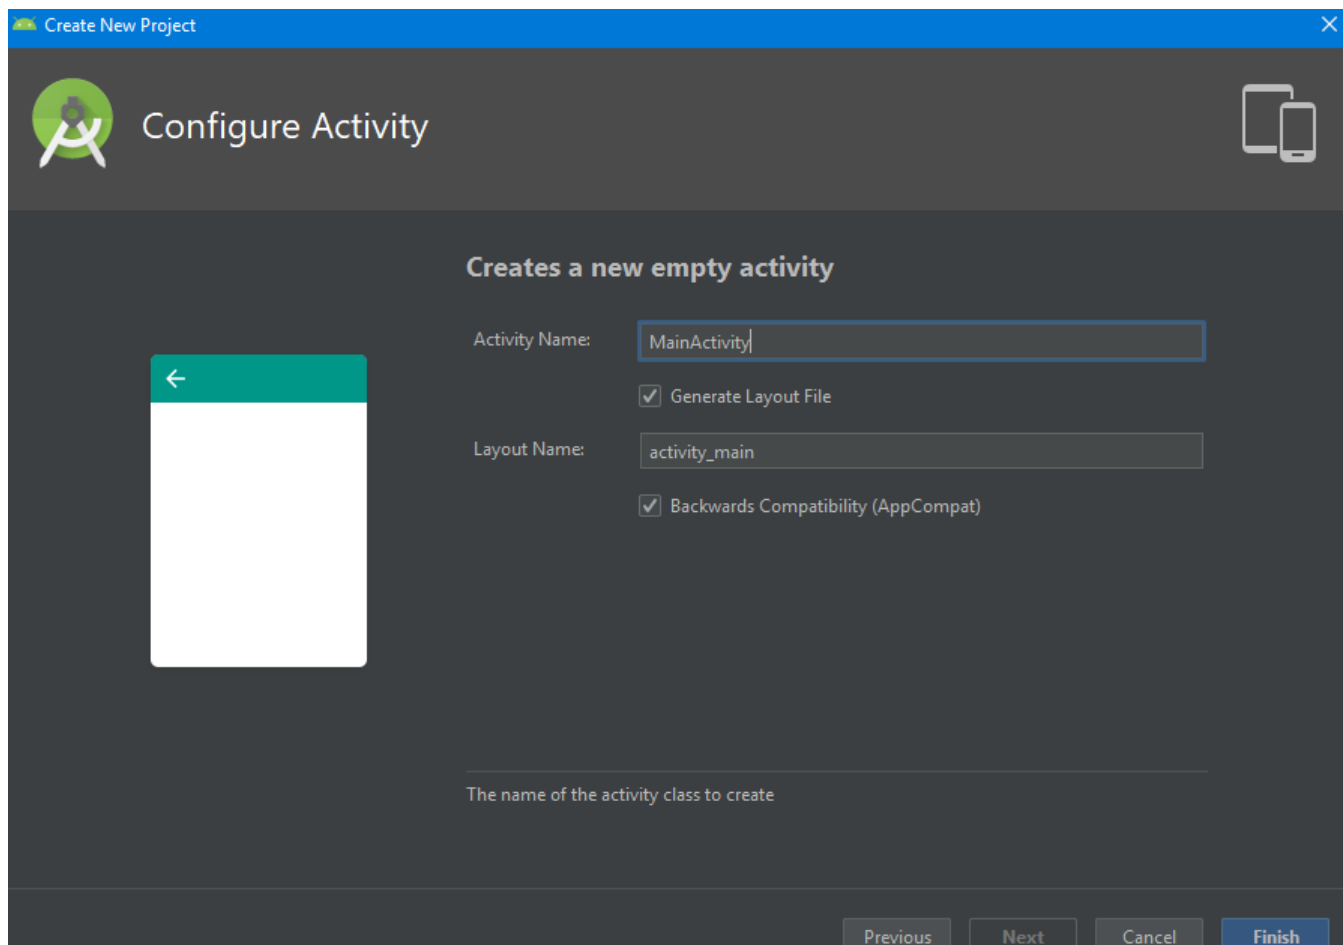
Create New Project

Configure Activity

Creates a new empty activity

Activity Name: MainActivity

Generate Layout File

Layout Name: activity_main

Backwards Compatibility (AppCompat)

The name of the activity class to create

Previous Next Cancel Finish